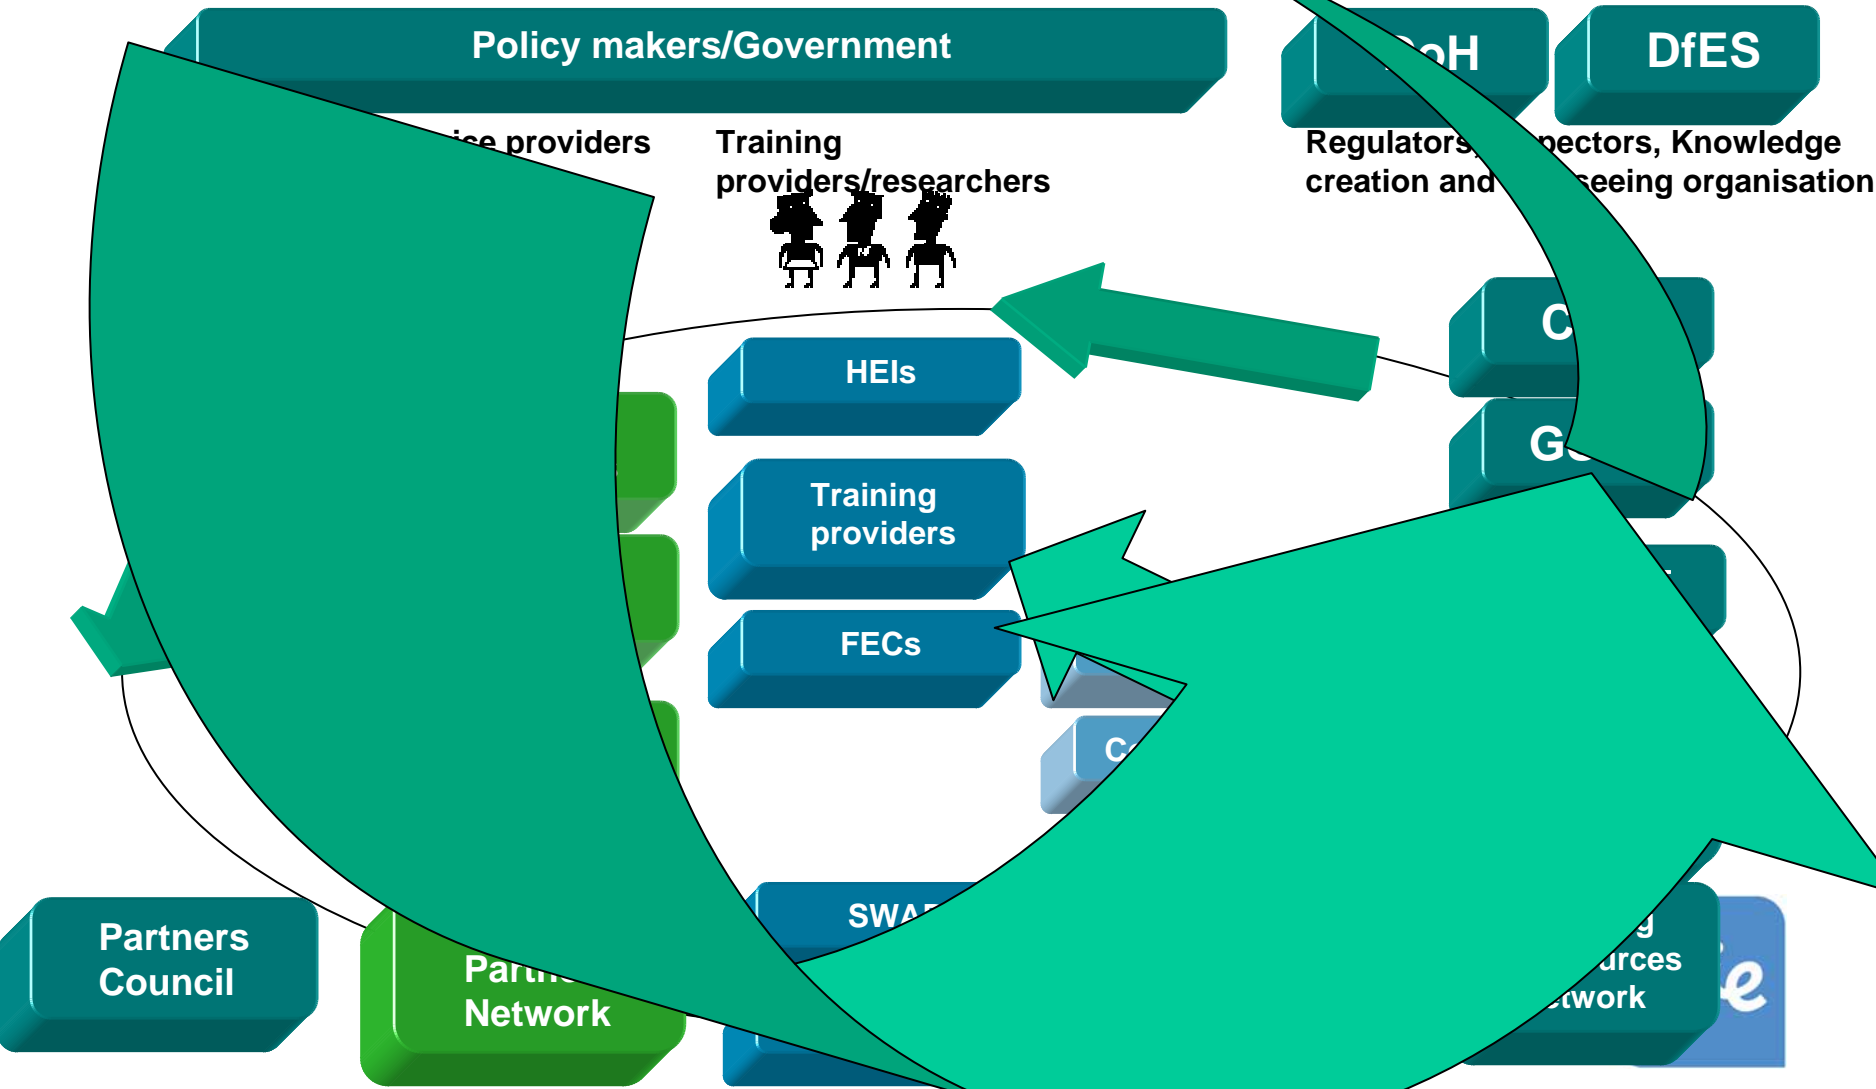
Policy makers/Government

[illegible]oH

DfES

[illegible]ice providers

Training providers/researchers

Regulators, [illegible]pectors, Knowledge creation and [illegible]seeing organisation

HEIs

Training providers

FECs

C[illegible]

G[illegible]

C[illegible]

SWA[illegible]

Partners Council

Partn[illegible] Network

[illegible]g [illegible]urces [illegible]twork

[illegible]e